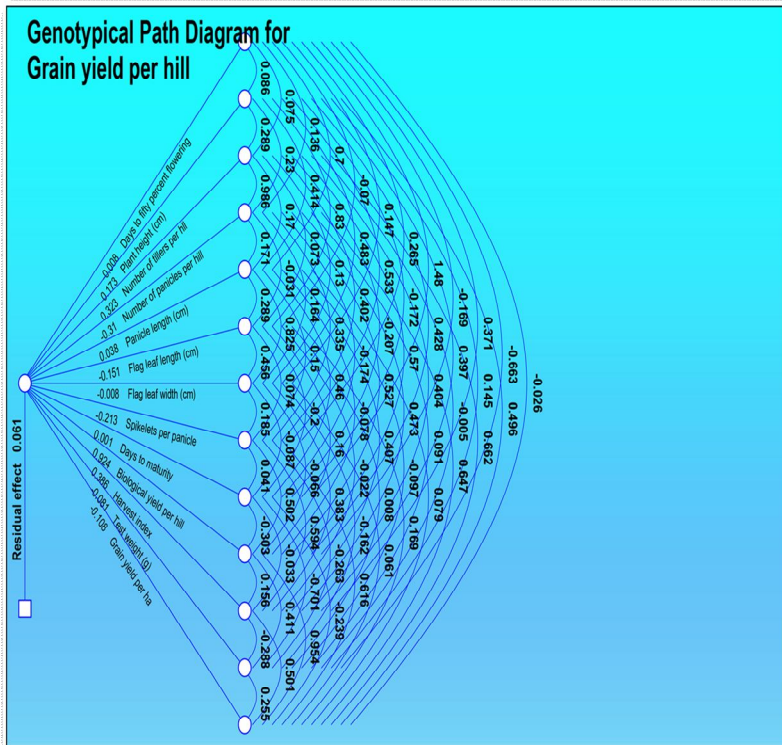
Genotypical Path Diagram for Grain yield per hill

-0.008 Days to fifty percent flowering
0.173 Plant height (cm)
-0.323 Number of tillers per hill
-0.31 Number of panicles per hill
0.038 Panicle length (cm)
-0.151 Flag leaf length (cm)
-0.008 Flag leaf width (cm)
-0.213 Spikelets per panicle
0.001 Days to maturity
0.924 Biological yield per hill
0.986 Harvest index
-0.081 Test weight (g)
-0.105 Grain yield per ha

Residual effect 0.061

0.086 0.269 0.966 0.171 0.289 0.456 0.185 0.041 -0.303 0.156 -0.288 0.255
0.075 0.23 0.17 -0.031 0.825 0.074 -0.087 0.502 -0.033 0.411 0.501
0.136 0.414 0.073 0.164 0.15 -0.2 -0.066 0.594 -0.701 0.954
0.7 0.83 0.13 0.335 0.46 0.16 0.383 -0.263 -0.239
-0.07 0.483 0.402 -0.174 -0.078 -0.022 -0.162 0.616
0.147 0.533 -0.207 0.527 0.407 0.008 0.061
0.265 -0.172 0.57 0.473 -0.097 0.169
1.48 0.428 0.404 0.091 0.079
-0.169 0.397 -0.005 0.647
0.371 0.145 0.662
-0.663 0.496
-0.026